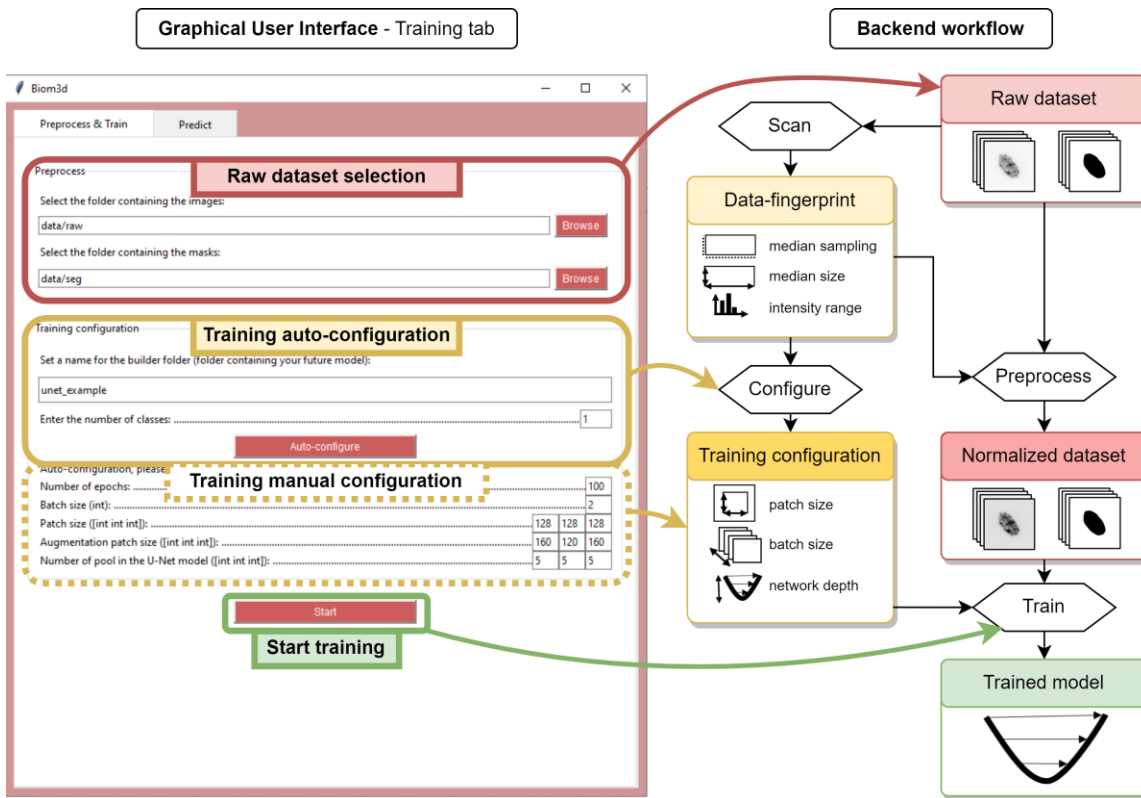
**Graphical User Interface** - Training tab

**Backend workflow**

Biom3d

Preprocess & Train

Predict

Preprocess

**Raw dataset selection**

Select the folder containing the images:

data/raw

Browse

Select the folder containing the masks:

data/seg

Browse

Training configuration

**Training auto-configuration**

Set a name for the builder folder (folder containing your future model):

unet_example

Enter the number of classes:

1

Auto-configure

Auto-configuration, please

**Training manual configuration**

| | | | |
|---|---|---|---|
| Number of epochs: | | | 100 |
| Batch size (int): | | | 2 |
| Patch size ([int int int]): | 128 | 128 | 128 |
| Augmentation patch size ([int int int]): | 160 | 120 | 160 |
| Number of pool in the U-Net model ([int int int]): | 5 | 5 | 5 |

Start

**Start training**

Raw dataset

Scan

Data-fingerprint

median sampling

median size

intensity range

Configure

Preprocess

Training configuration

patch size

batch size

network depth

Normalized dataset

Train

Trained model